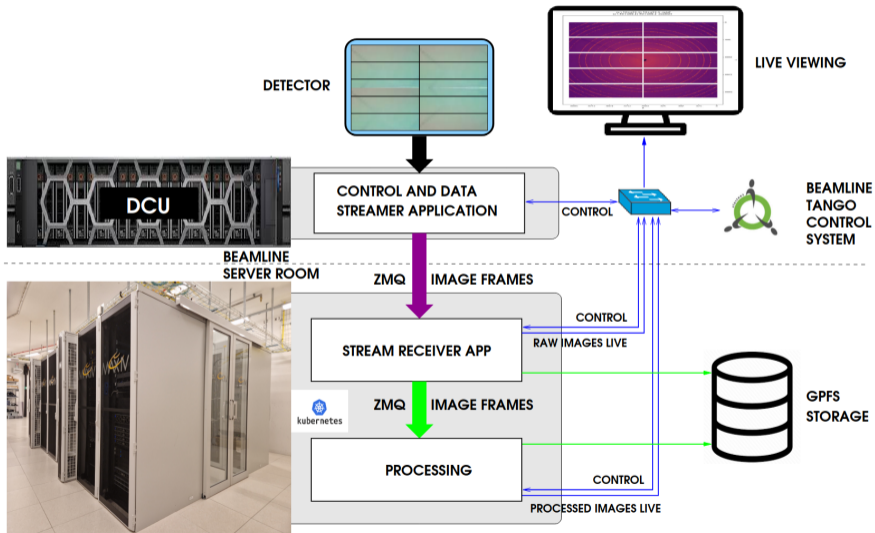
LIVE VIEWING

DETECTOR

DCU

CONTROL AND DATA STREAMER APPLICATION

CONTROL

BEAMLINE TANGO CONTROL SYSTEM

BEAMLINE SERVER ROOM

ZMQ IMAGE FRAMES

CONTROL

STREAM RECEIVER APP

RAW IMAGES LIVE

kubernetes

ZMQ IMAGE FRAMES

GPFS STORAGE

PROCESSING

CONTROL

PROCESSED IMAGES LIVE